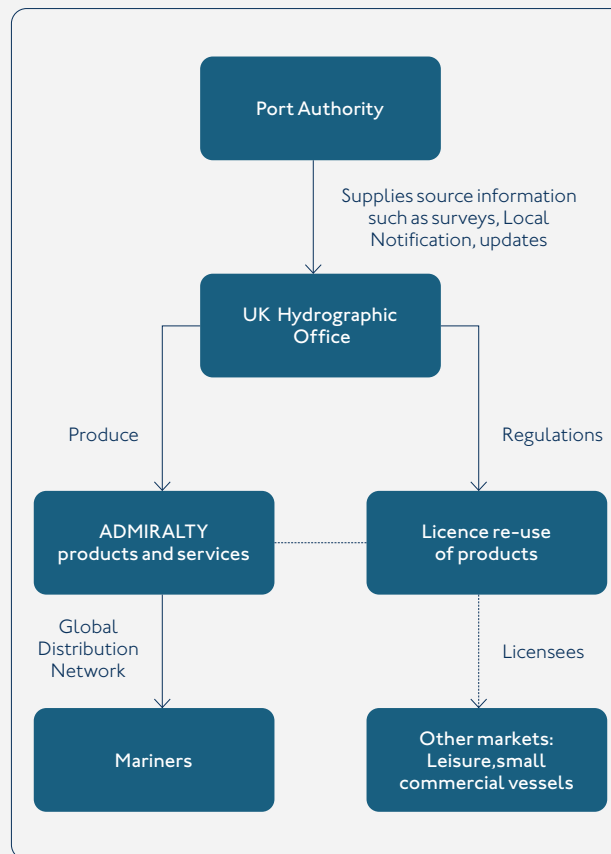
Port Authority

Supplies source information such as surveys, Local Notification, updates

UK Hydrographic Office

Produce

Regulations

ADMIRALTY products and services

Licence re-use of products

Global Distribution Network

Licensees

Mariners

Other markets: Leisure,small commercial vessels